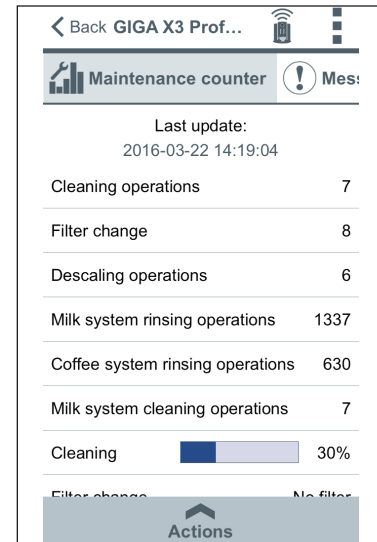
Back GIGA X3 Prof...

Maintenance counter Mes

Last update:
2016-03-22 14:19:04

Cleaning operations 7

Filter change 8

Descaling operations 6

Milk system rinsing operations 1337

Coffee system rinsing operations 630

Milk system cleaning operations 7

Cleaning 30%

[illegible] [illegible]

Actions